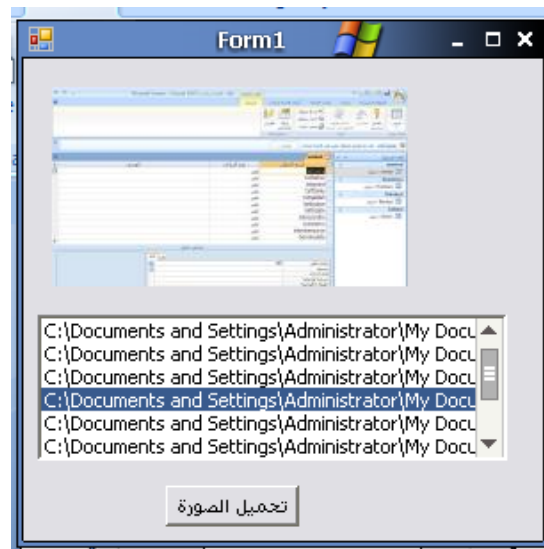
Form1

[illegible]

C:\Documents and Settings\Administrator\My Docu
C:\Documents and Settings\Administrator\My Docu
C:\Documents and Settings\Administrator\My Docu
C:\Documents and Settings\Administrator\My Docu
C:\Documents and Settings\Administrator\My Docu
C:\Documents and Settings\Administrator\My Docu

تحميل الصورة